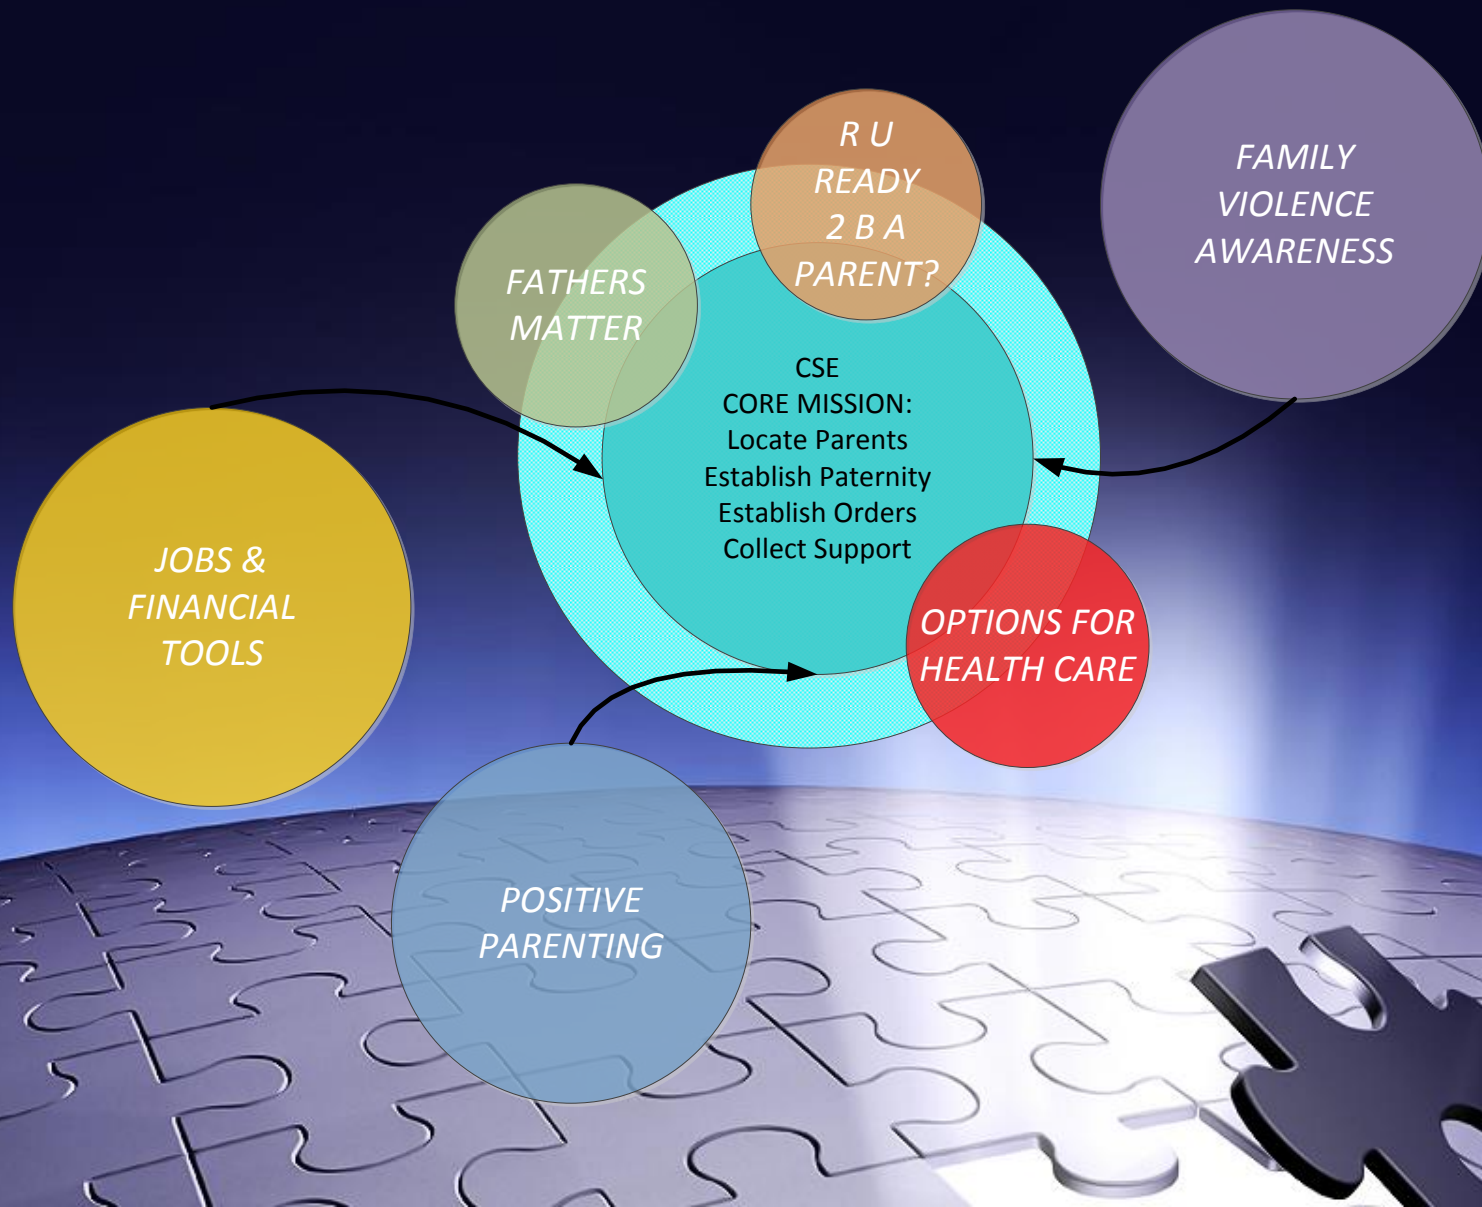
R U READY 2 B A PARENT?

FAMILY VIOLENCE AWARENESS

FATHERS MATTER

CSE
CORE MISSION:
Locate Parents
Establish Paternity
Establish Orders
Collect Support

JOBS & FINANCIAL TOOLS

OPTIONS FOR HEALTH CARE

POSITIVE PARENTING